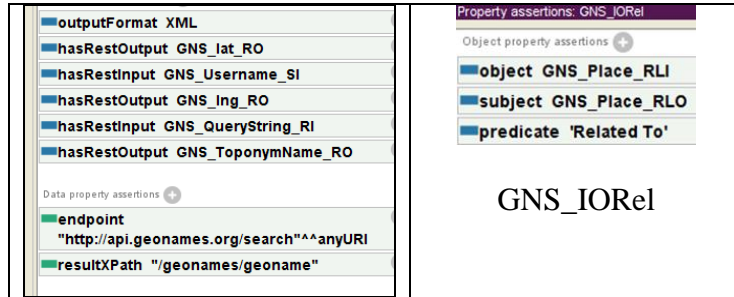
outputFormat XML

hasRestOutput GNS_lat_RO

hasRestInput GNS_Username_SI

hasRestOutput GNS_lng_RO

hasRestInput GNS_QueryString_RI

hasRestOutput GNS_ToponymName_RO

Data property assertions

endpoint "http://api.geonames.org/search"^^anyURI

resultXPath "/geonames/geoname"

Property assertions: GNS_IORel

Object property assertions

object GNS_Place_RLI

subject GNS_Place_RLO

predicate 'Related To'

GNS_IORel